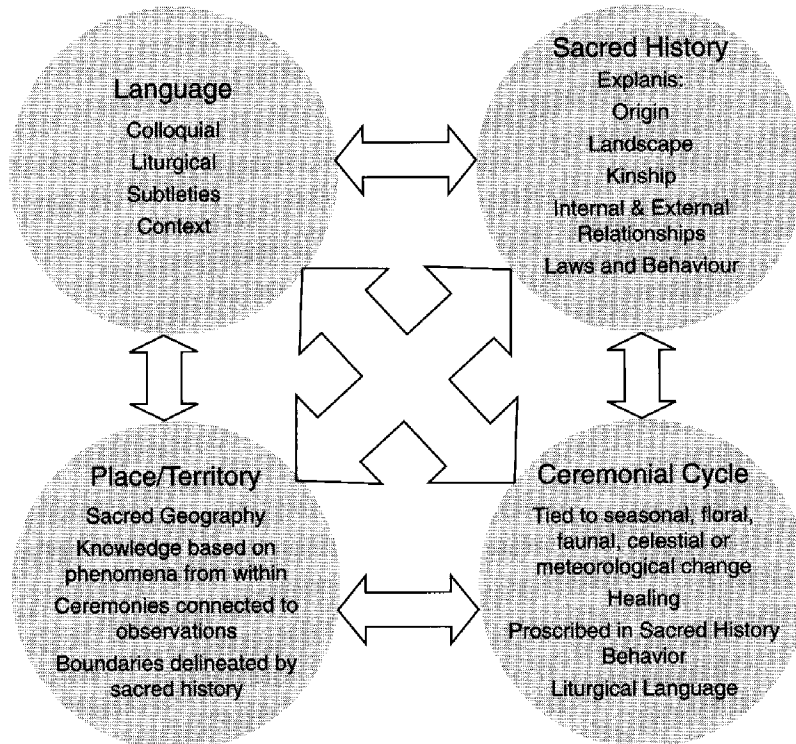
Language
Colloquial
Liturgical
Subtleties
Context

Sacred History
Explanis:
Origin
Landscape
Kinship
Internal & External Relationships
Laws and Behaviour

Place/Territory
Sacred Geography
Knowledge based on phenomena from within
Ceremonies connected to observations
Boundaries delineated by sacred history

Ceremonial Cycle
Tied to seasonal, floral, faunal, celestial or meteorological change
Healing
Proscribed in Sacred History Behavior
Liturgical Language